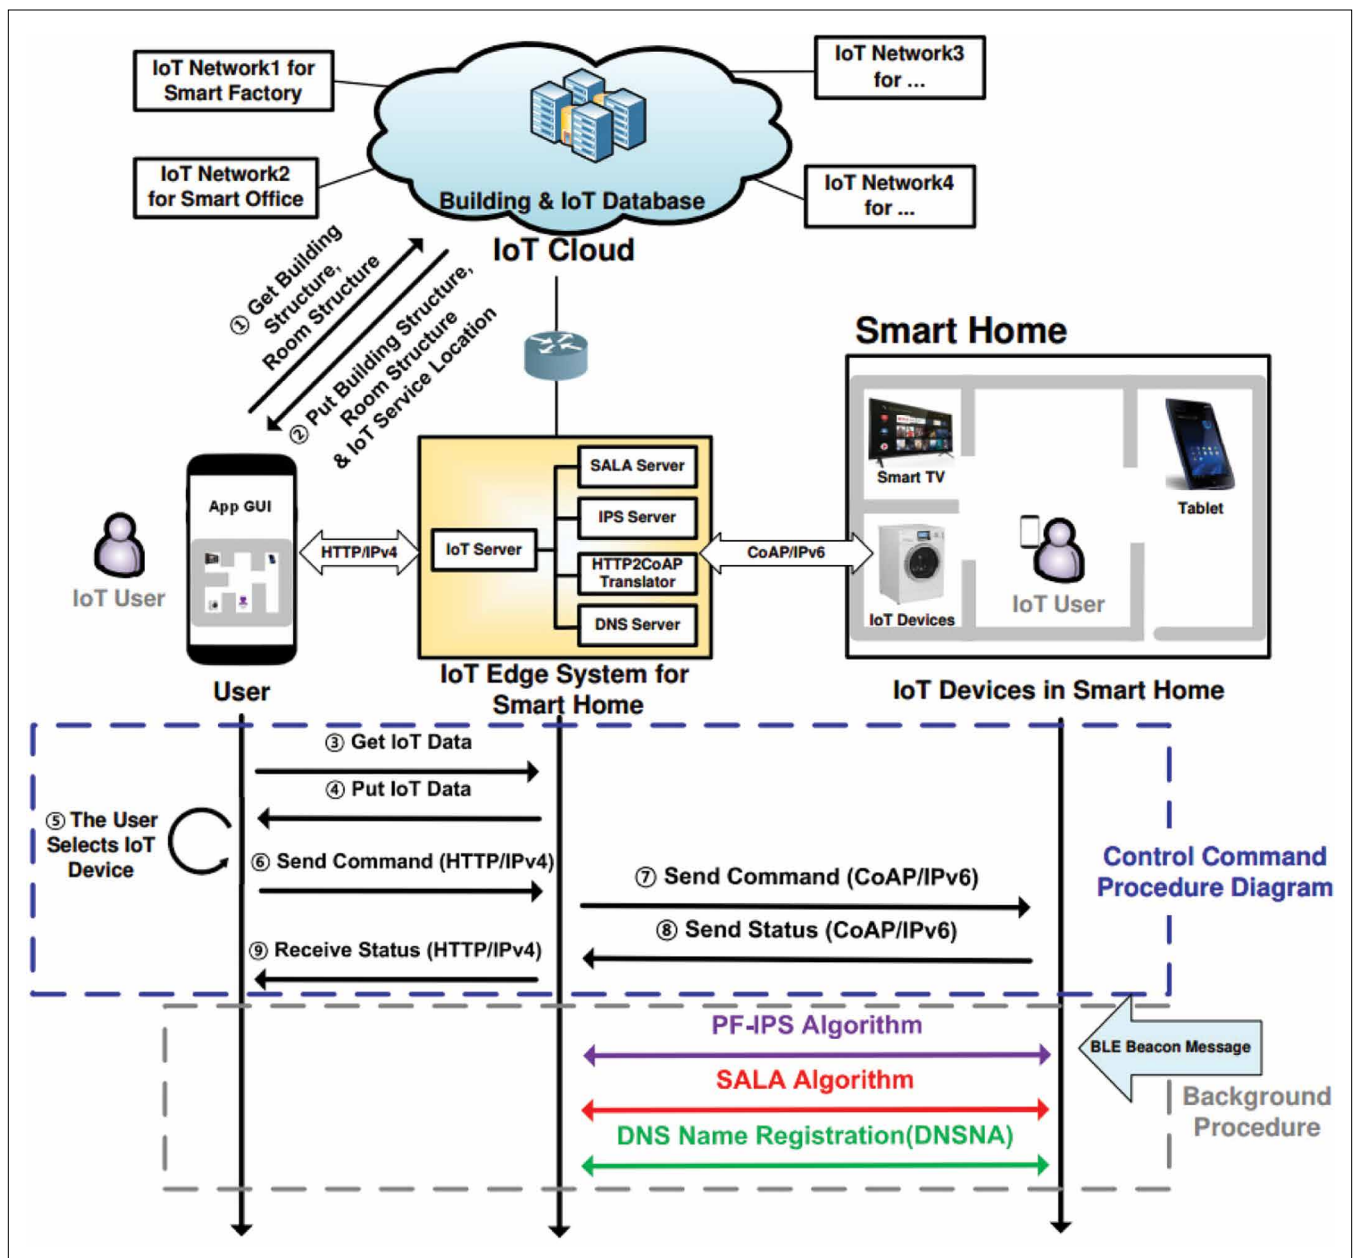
IoT Network1 for Smart Factory

IoT Network3 for ...

IoT Network2 for Smart Office

IoT Network4 for ...

Building & IoT Database

IoT Cloud

① Get Building Structure, Room Structure

② Put Building Structure, Room Structure & IoT Service Location

Smart Home

Smart TV

Tablet

App GUI

IoT User

User

HTTP/IPv4

IoT Server

SALA Server

IPS Server

HTTP2CoAP Translator

DNS Server

CoAP/IPv6

IoT Devices

IoT User

IoT Edge System for Smart Home

IoT Devices in Smart Home

③ Get IoT Data

④ Put IoT Data

⑤ The User Selects IoT Device

⑥ Send Command (HTTP/IPv4)

⑦ Send Command (CoAP/IPv6)

⑧ Send Status (CoAP/IPv6)

⑨ Receive Status (HTTP/IPv4)

Control Command Procedure Diagram

PF-IPS Algorithm

BLE Beacon Message

SALA Algorithm

Background Procedure

DNS Name Registration(DNSNA)